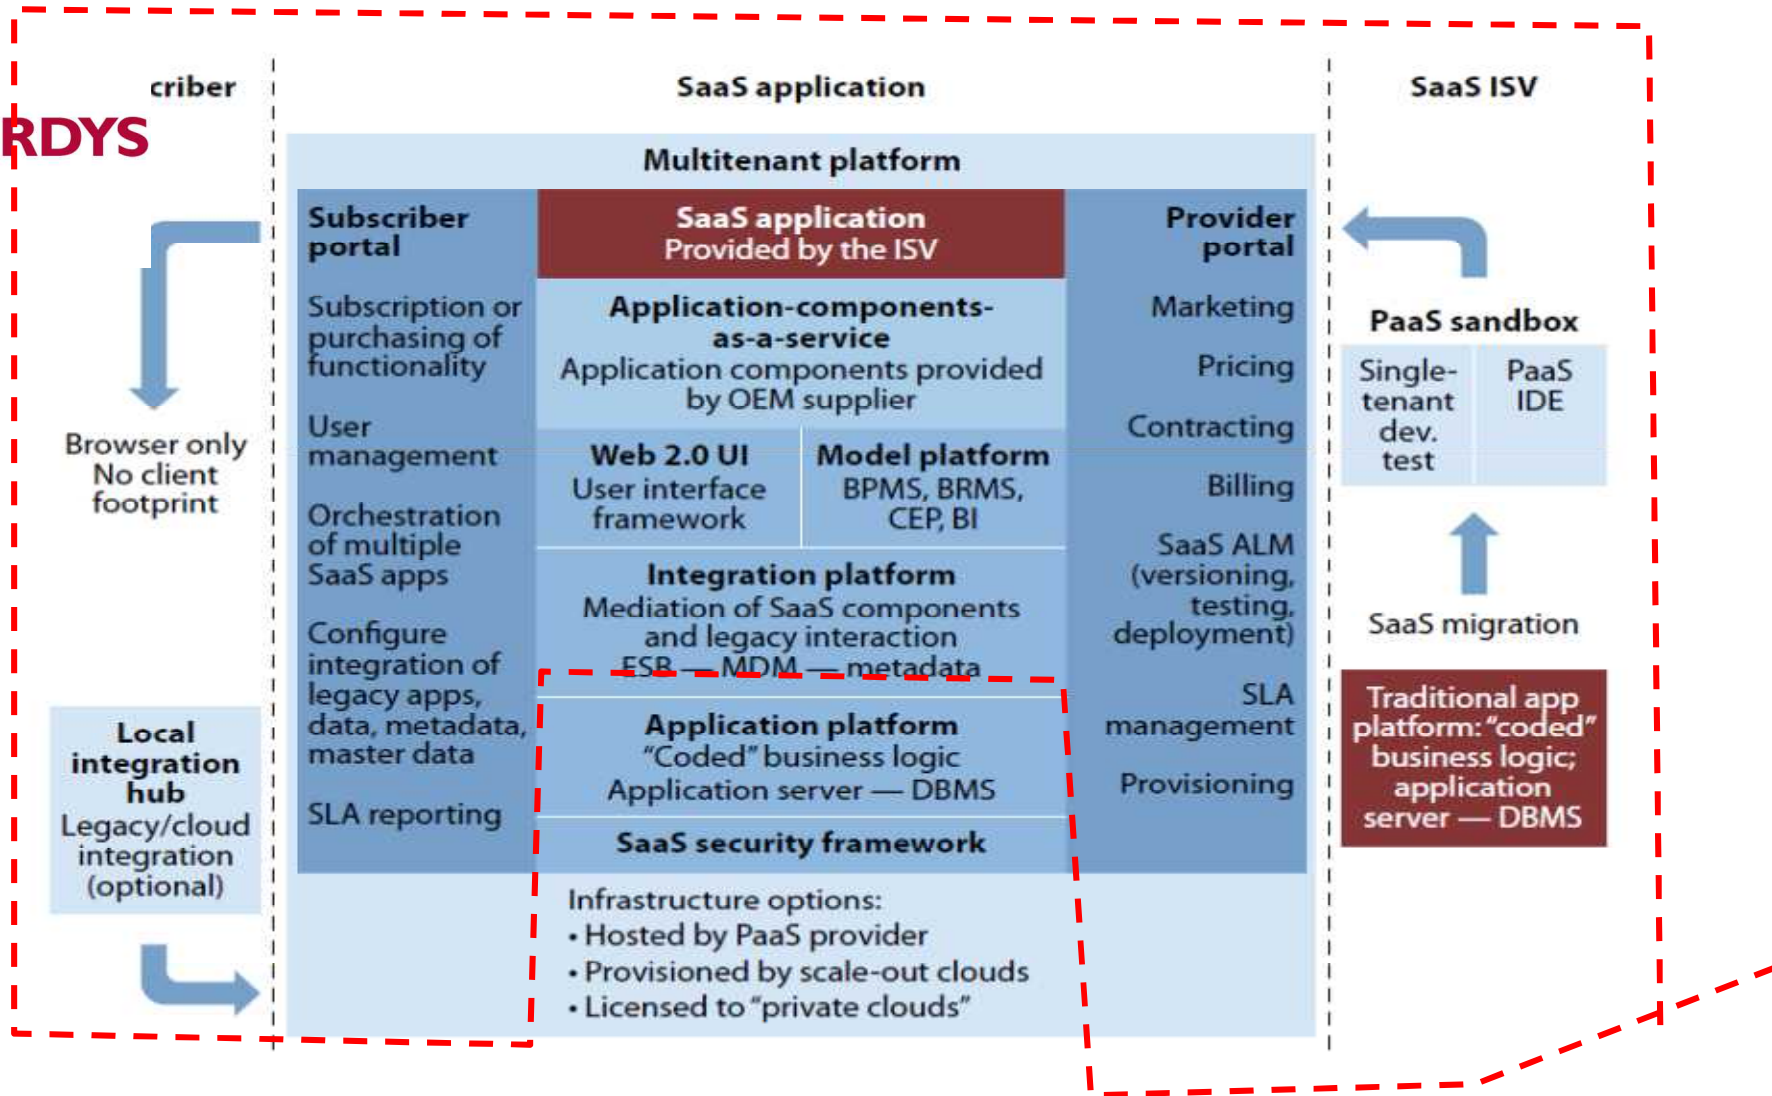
criber

RDYS

SaaS application

SaaS ISV

Multitenant platform

Subscriber portal

SaaS application
Provided by the ISV

Provider portal

Subscription or purchasing of functionality

Application-components-as-a-service
Application components provided by OEM supplier

Marketing

Pricing

Contracting

User management

Web 2.0 UI
User interface framework

Model platform
BPMS, BRMS, CEP, BI

Billing

Orchestration of multiple SaaS apps

Integration platform
Mediation of SaaS components and legacy interaction
ESB — MDM — metadata

SaaS ALM (versioning, testing, deployment)

Configure integration of legacy apps, data, metadata, master data

Application platform
"Coded" business logic
Application server — DBMS

SLA management

Provisioning

SLA reporting

SaaS security framework

Infrastructure options:
• Hosted by PaaS provider
• Provisioned by scale-out clouds
• Licensed to "private clouds"

Browser only
No client footprint

Local integration hub
Legacy/cloud integration (optional)

PaaS sandbox

| Single-tenant dev. test | PaaS IDE |
|---|---|

SaaS migration

Traditional app platform: "coded" business logic; application server — DBMS